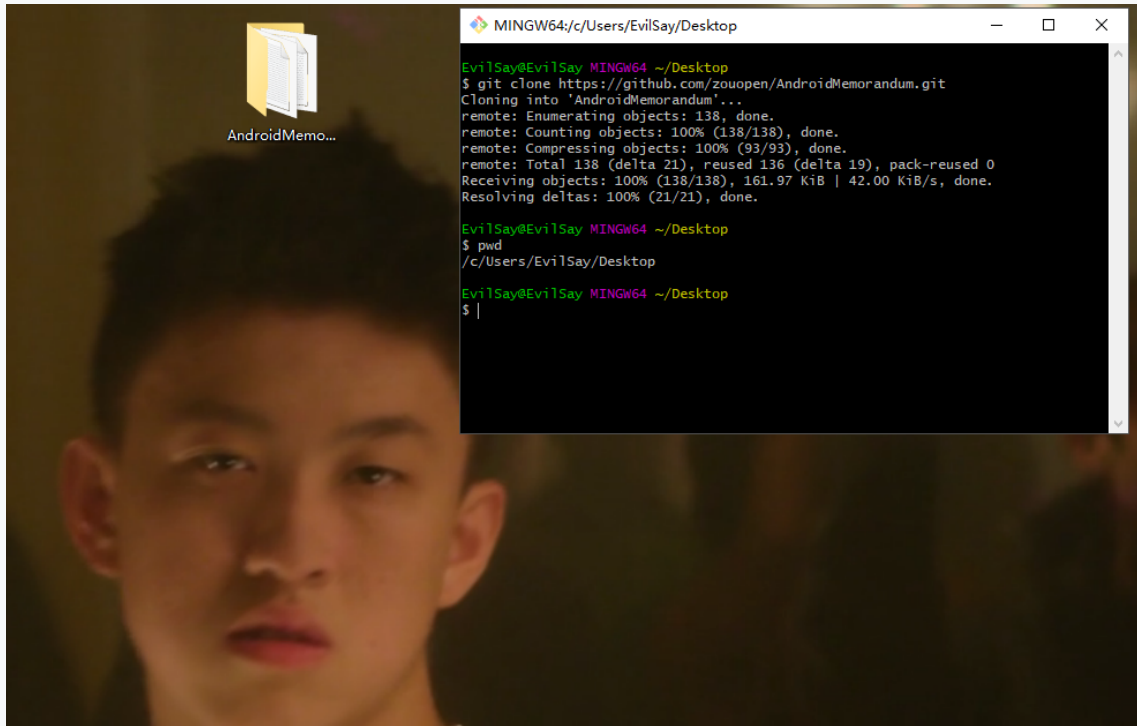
AndroidMemo...

MINGW64:/c/Users/EvilSay/Desktop

EvilSay@EvilSay MINGW64 ~/Desktop
$ git clone https://github.com/zouopen/AndroidMemorandum.git
Cloning into 'AndroidMemorandum'...
remote: Enumerating objects: 138, done.
remote: Counting objects: 100% (138/138), done.
remote: Compressing objects: 100% (93/93), done.
remote: Total 138 (delta 21), reused 136 (delta 19), pack-reused 0
Receiving objects: 100% (138/138), 161.97 KiB | 42.00 KiB/s, done.
Resolving deltas: 100% (21/21), done.

EvilSay@EvilSay MINGW64 ~/Desktop
$ pwd
/c/Users/EvilSay/Desktop

EvilSay@EvilSay MINGW64 ~/Desktop
$ |